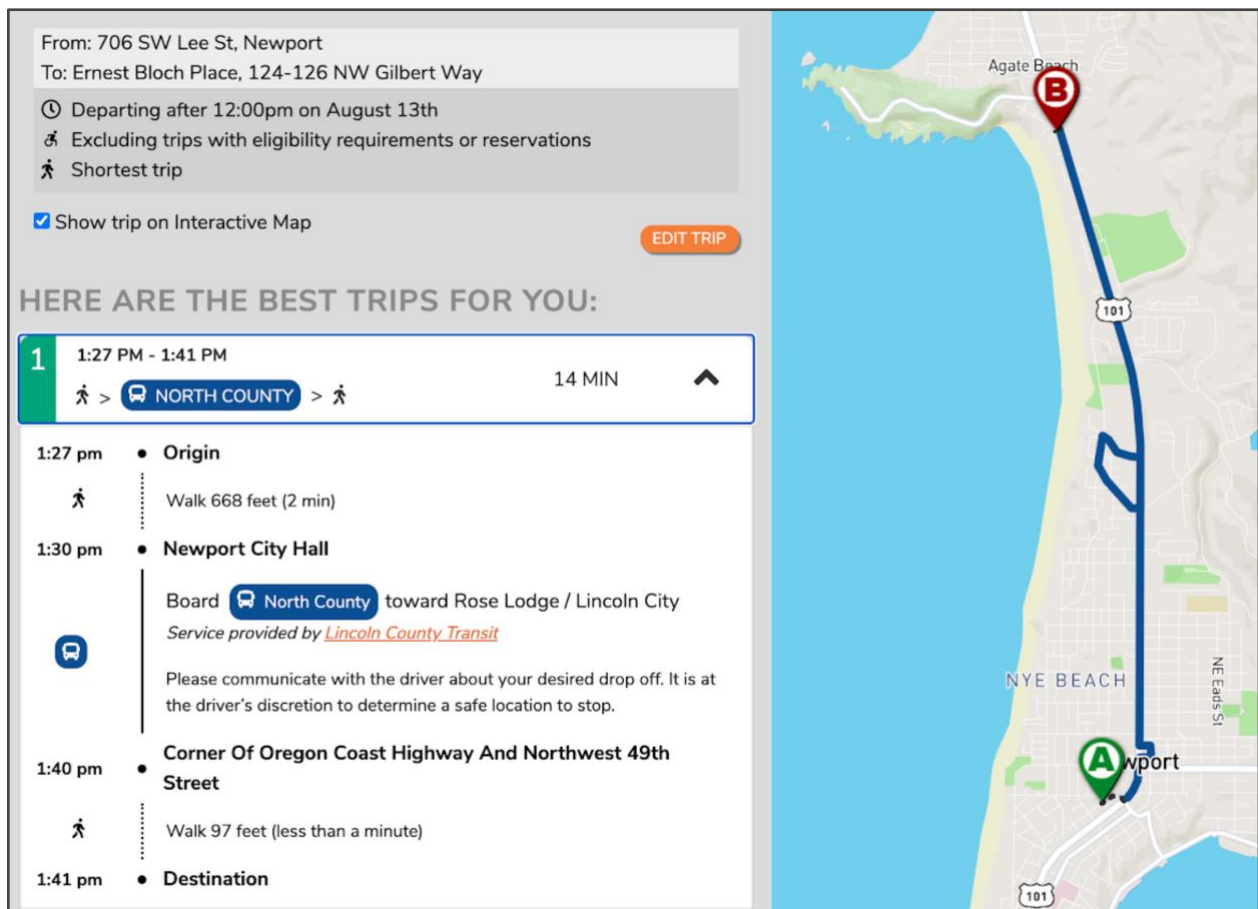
From: 706 SW Lee St, Newport
To: Ernest Bloch Place, 124-126 NW Gilbert Way

Departing after 12:00pm on August 13th
Excluding trips with eligibility requirements or reservations
Shortest trip

Show trip on Interactive Map

EDIT TRIP

HERE ARE THE BEST TRIPS FOR YOU:

1 1:27 PM - 1:41 PM
> NORTH COUNTY >
14 MIN

1:27 pm Origin
Walk 668 feet (2 min)
1:30 pm Newport City Hall
Board North County toward Rose Lodge / Lincoln City
Service provided by Lincoln County Transit
Please communicate with the driver about your desired drop off. It is at the driver's discretion to determine a safe location to stop.
1:40 pm Corner Of Oregon Coast Highway And Northwest 49th Street
Walk 97 feet (less than a minute)
1:41 pm Destination

Agate Beach
B
101
NYE BEACH
NE Eads St
A
wport
101